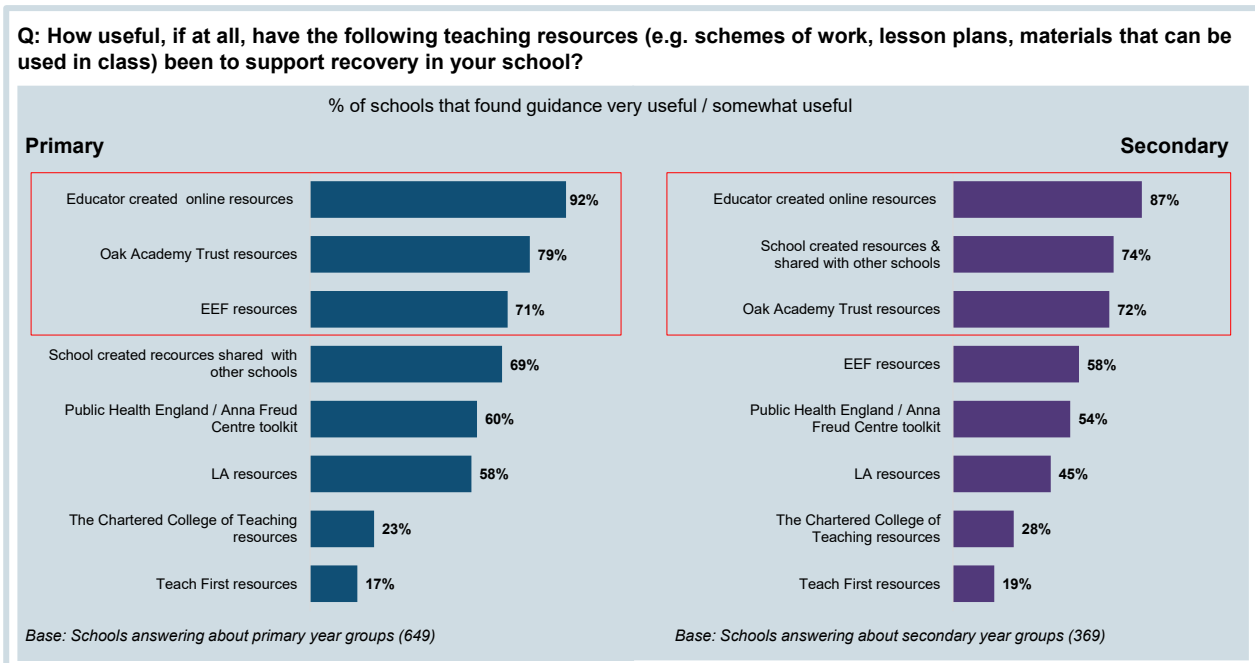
Q: How useful, if at all, have the following teaching resources (e.g. schemes of work, lesson plans, materials that can be used in class) been to support recovery in your school?

% of schools that found guidance very useful / somewhat useful

Primary

| Resource | % |
|---|---|
| Educator created online resources | 92% |
| Oak Academy Trust resources | 79% |
| EEF resources | 71% |
| School created recources shared with other schools | 69% |
| Public Health England / Anna Freud Centre toolkit | 60% |
| LA resources | 58% |
| The Chartered College of Teaching resources | 23% |
| Teach First resources | 17% |

Base: Schools answering about primary year groups (649)

Secondary

| Resource | % |
|---|---|
| Educator created online resources | 87% |
| School created resources & shared with other schools | 74% |
| Oak Academy Trust resources | 72% |
| EEF resources | 58% |
| Public Health England / Anna Freud Centre toolkit | 54% |
| LA resources | 45% |
| The Chartered College of Teaching resources | 28% |
| Teach First resources | 19% |

Base: Schools answering about secondary year groups (369)